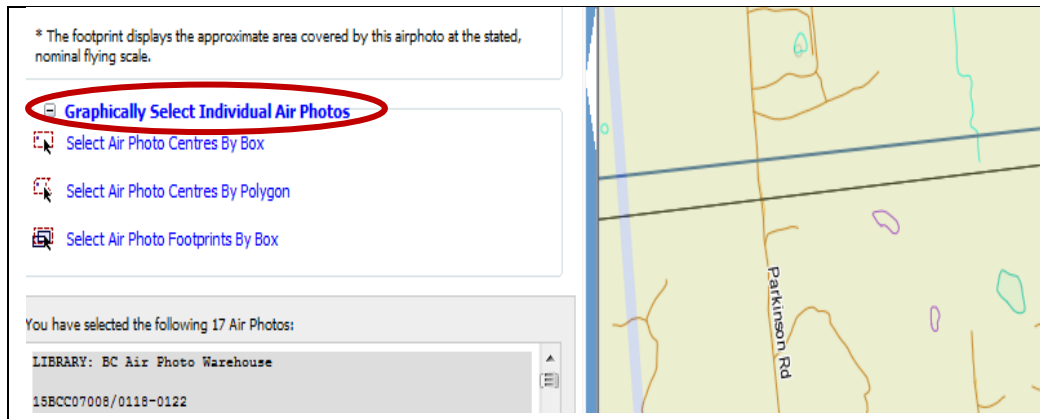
* The footprint displays the approximate area covered by this airphoto at the stated, nominal flying scale.

Graphically Select Individual Air Photos

Select Air Photo Centres By Box

Select Air Photo Centres By Polygon

Select Air Photo Footprints By Box

You have selected the following 17 Air Photos:

LIBRARY: BC Air Photo Warehouse

15BCC07008/0118-0122

Parkinson Rd